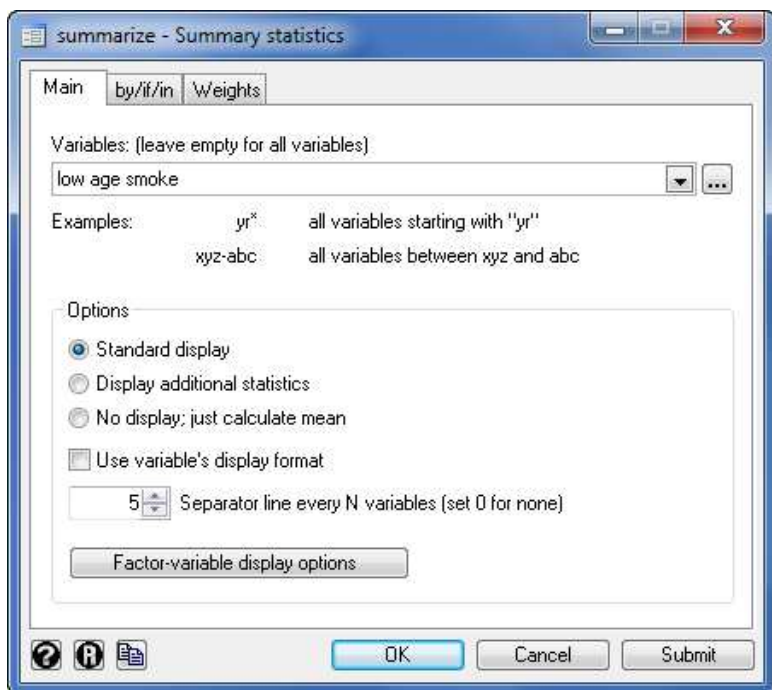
summarize - Summary statistics

Main | by/if/in | Weights

Variables: (leave empty for all variables)

low age smoke

Examples: yr* all variables starting with "yr"

xyz-abc all variables between xyz and abc

Options

Standard display

Display additional statistics

No display; just calculate mean

Use variable's display format

5 Separator line every N variables (set 0 for none)

Factor-variable display options

OK Cancel Submit